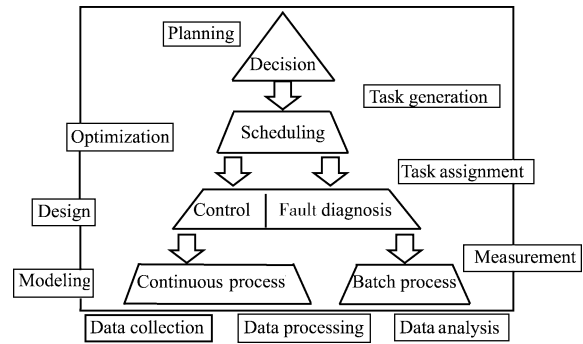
Planning

Decision

Task generation

Optimization

Scheduling

Task assignment

Design

Control

Fault diagnosis

Measurement

Modeling

Continuous process

Batch process

Data collection

Data processing

Data analysis